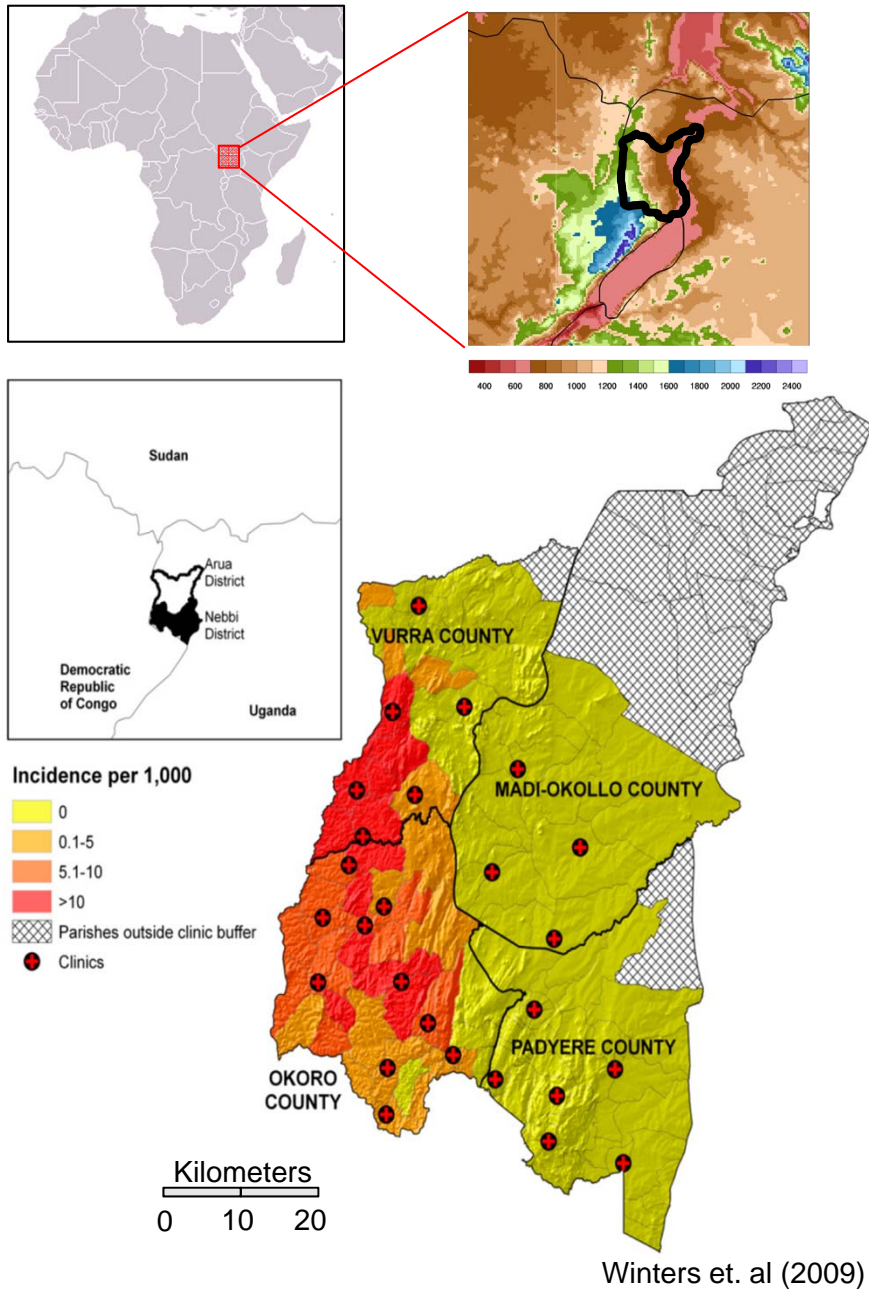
400 600 800 1000 1200 1400 1600 1800 2000 2200 2400

Sudan

Arua District

Nebbi District

Democratic Republic of Congo

Uganda

VURRA COUNTY

MADI-OKOLLO COUNTY

PADYERE COUNTY

OKORO COUNTY

Incidence per 1,000

0

0.1-5

5.1-10

>10

Parishes outside clinic buffer

Clinics

Kilometers

0 10 20

Winters et. al (2009)